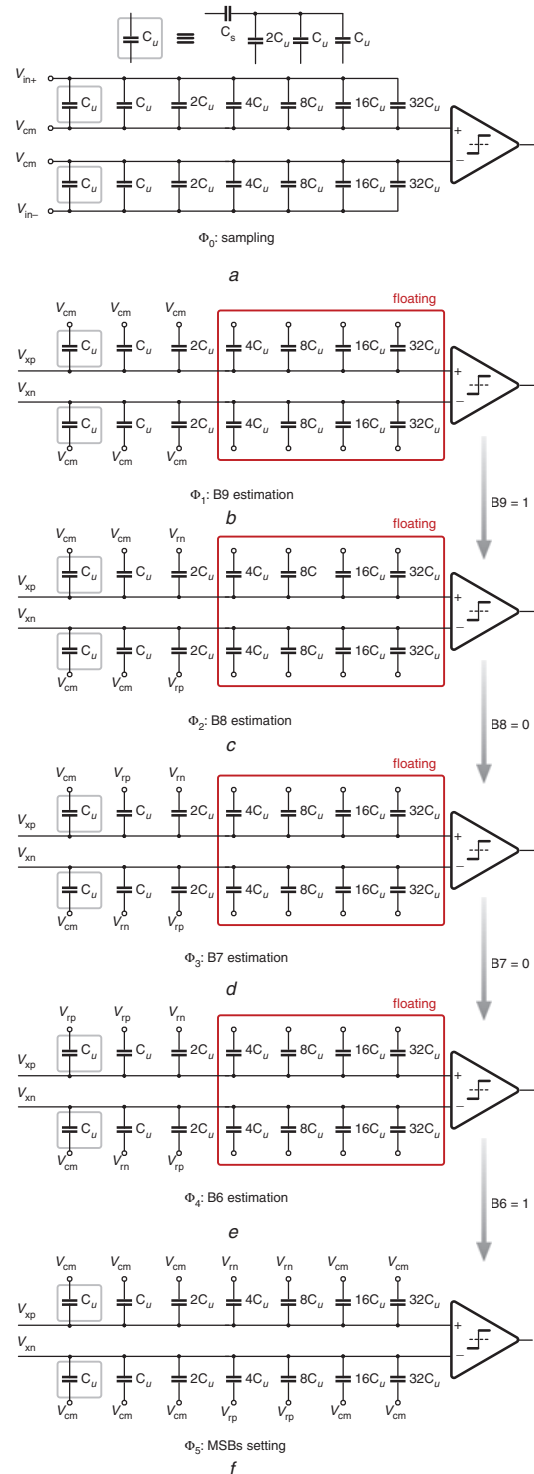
$C_u$ ≡ $C_s$ $2C_u$ $C_u$ $C_u$

$V_{in+}$ $C_u$ $C_u$ $2C_u$ $4C_u$ $8C_u$ $16C_u$ $32C_u$
$V_{cm}$
$V_{cm}$ $C_u$ $C_u$ $2C_u$ $4C_u$ $8C_u$ $16C_u$ $32C_u$
$V_{in-}$
+
–

$\Phi_0$: sampling

*a*

floating
$V_{cm}$ $V_{cm}$ $V_{cm}$
$V_{xp}$ $C_u$ $C_u$ $2C_u$ $4C_u$ $8C_u$ $16C_u$ $32C_u$
$V_{xn}$ $C_u$ $C_u$ $2C_u$ $4C_u$ $8C_u$ $16C_u$ $32C_u$
$V_{cm}$ $V_{cm}$ $V_{cm}$
+
–

$\Phi_1$: B9 estimation

*b*

B9 = 1

floating
$V_{cm}$ $V_{cm}$ $V_{rn}$
$V_{xp}$ $C_u$ $C_u$ $2C_u$ $4C_u$ 8C $16C_u$ $32C_u$
$V_{xn}$ $C_u$ $C_u$ $2C_u$ $4C_u$ $8C_u$ $16C_u$ $32C_u$
$V_{cm}$ $V_{cm}$ $V_{rp}$
+
–

$\Phi_2$: B8 estimation

*c*

B8 = 0

floating
$V_{cm}$ $V_{rp}$ $V_{rn}$
$V_{xp}$ $C_u$ $C_u$ $2C_u$ $4C_u$ $8C_u$ $16C_u$ $32C_u$
$V_{xn}$ $C_u$ $C_u$ $2C_u$ $4C_u$ $8C_u$ $16C_u$ $32C_u$
$V_{cm}$ $V_{rn}$ $V_{rp}$
+
–

$\Phi_3$: B7 estimation

*d*

B7 = 0

floating
$V_{rp}$ $V_{rp}$ $V_{rn}$
$V_{xp}$ $C_u$ $C_u$ $2C_u$ $4C_u$ $8C_u$ $16C_u$ $32C_u$
$V_{xn}$ $C_u$ $C_u$ $2C_u$ $4C_u$ $8C_u$ $16C_u$ $32C_u$
$V_{cm}$ $V_{rn}$ $V_{rp}$
+
–

$\Phi_4$: B6 estimation

*e*

B6 = 1

$V_{cm}$ $V_{cm}$ $V_{cm}$ $V_{rn}$ $V_{rn}$ $V_{cm}$ $V_{cm}$
$V_{xp}$ $C_u$ $C_u$ $2C_u$ $4C_u$ $8C_u$ $16C_u$ $32C_u$
$V_{xn}$ $C_u$ $C_u$ $2C_u$ $4C_u$ $8C_u$ $16C_u$ $32C_u$
$V_{cm}$ $V_{cm}$ $V_{cm}$ $V_{rp}$ $V_{rp}$ $V_{cm}$ $V_{cm}$
+
–

$\Phi_5$: MSBs setting

*f*